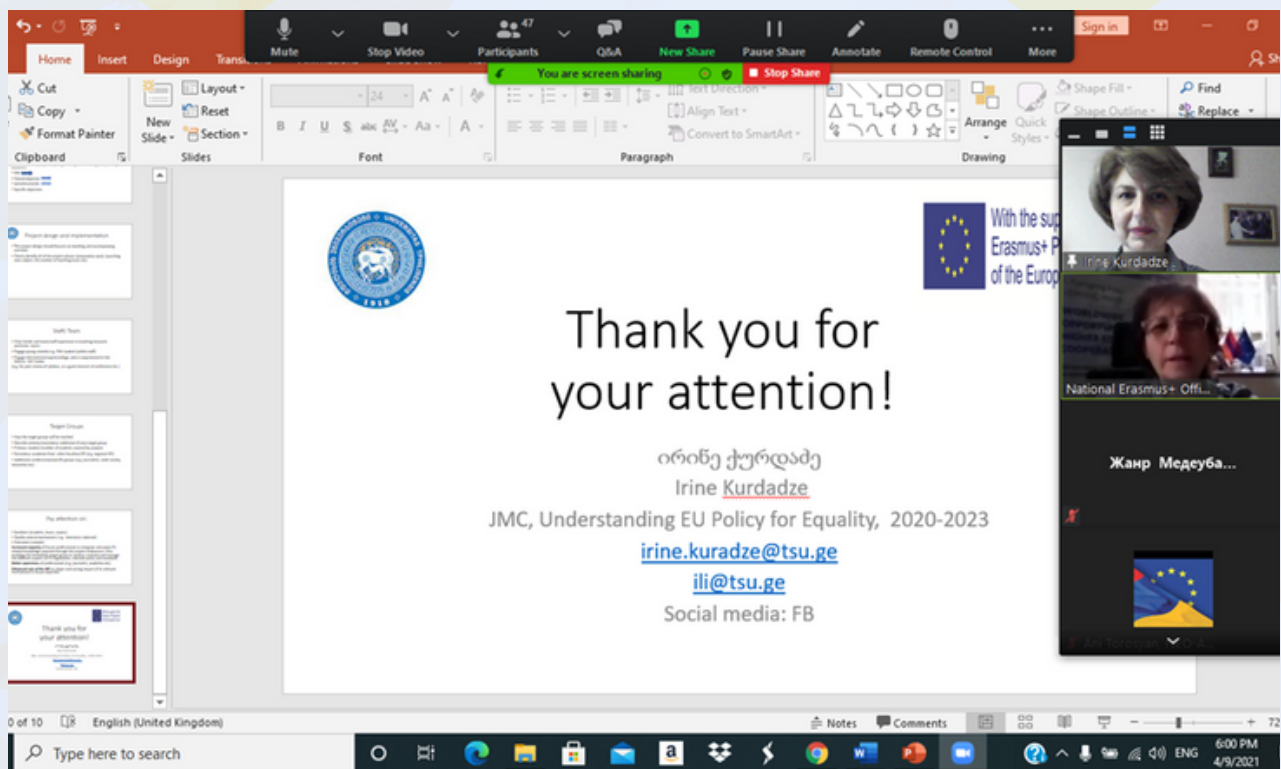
Mute Stop Video Participants 47 Q&A New Share Pause Share Annotate Remote Control More

You are screen sharing Stop Share

Sign in

Home Insert Design Transi

Cut Copy Format Painter Clipboard

New Slide Layout Reset Section Slides

Font

24

Text Direction Align Text Convert to SmartArt Paragraph

Arrange Quick Styles Shape Fill Shape Outline Drawing

Find Replace

With the sup Erasmus+ P of the Europ

Thank you for your attention!

ირინე ქურდაძე
Irine Kurdadze
JMC, Understanding EU Policy for Equality, 2020-2023
irine.kuradze@tsu.ge
ili@tsu.ge
Social media: FB

Irine Kurdadze

National Erasmus+ Offi...

Жанр Медеуба...

Project design and implementation

Staff/ Team

Target Groups

Pay attention on:

Thank you for your attention!

0 of 10 English (United Kingdom) Notes Comments 72

Type here to search

ENG 6:00 PM 4/9/2021